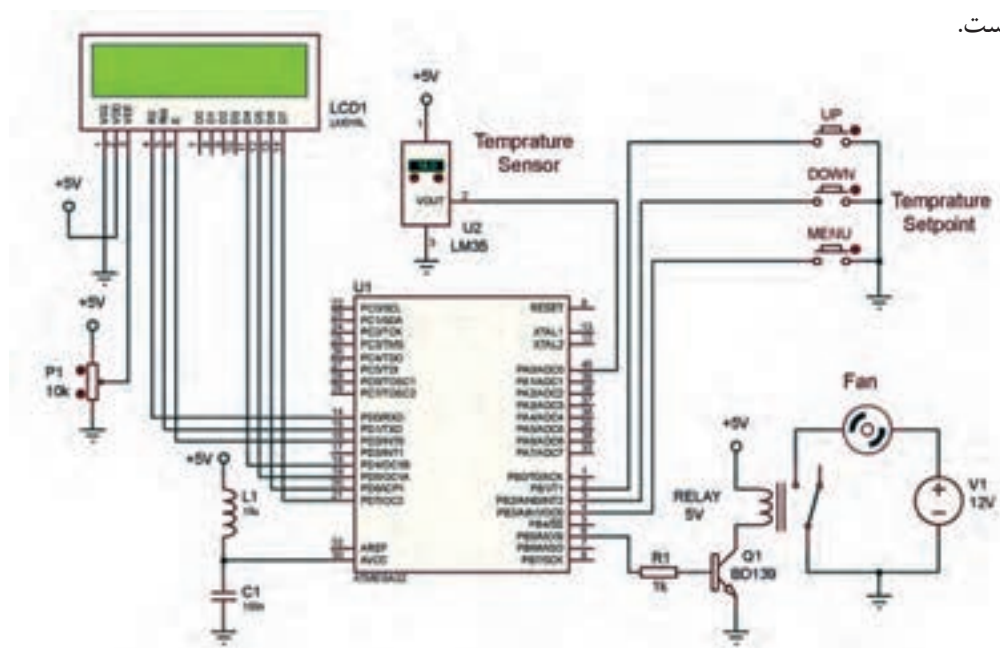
ست.

LCD1
LM016L

+5V

+5V

P1
10k

+5V
1
VOUT 2
U2
LM35
3

Temprature
Sensor

UP
DOWN
MENU

Temprature
Setpoint

U1
PC0/SCL
PC1/SDA
PC2/TCK
PC3/TMS
PC4/TDO
PC5/TDI
PC6/TOSC1
PC7/TOSC2
PD0/RXD
PD1/TXD
PD2/INT0
PD3/INT1
PD4/OC1B
PD5/OC1A
PD6/ICP1
PD7/OC2
AREF
AVCC
ATMEGA32

RESET
XTAL1
XTAL2
PA0/ADC0
PA1/ADC1
PA2/ADC2
PA3/ADC3
PA4/ADC4
PA5/ADC5
PA6/ADC6
PA7/ADC7
PB0/T0/XCK
PB1/T1
PB2/AIN0/INT2
PB3/AIN1/OC0
PB4/SS
PB5/MOSI
PB6/MISO
PB7/SCK

+5V
L1
10u

C1
100n

+5V
RELAY
5V

R1
1k

Q1
BD139

Fan

V1
12V